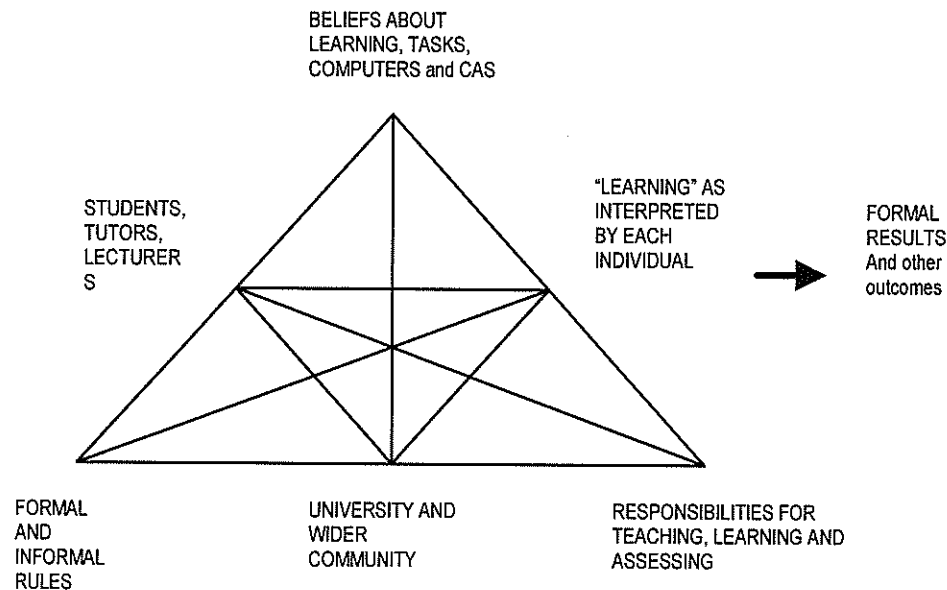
BELIEFS ABOUT LEARNING, TASKS, COMPUTERS and CAS

STUDENTS, TUTORS, LECTURER S

"LEARNING" AS INTERPRETED BY EACH INDIVIDUAL

FORMAL RESULTS And other outcomes

FORMAL AND INFORMAL RULES

UNIVERSITY AND WIDER COMMUNITY

RESPONSIBILITIES FOR TEACHING, LEARNING AND ASSESSING